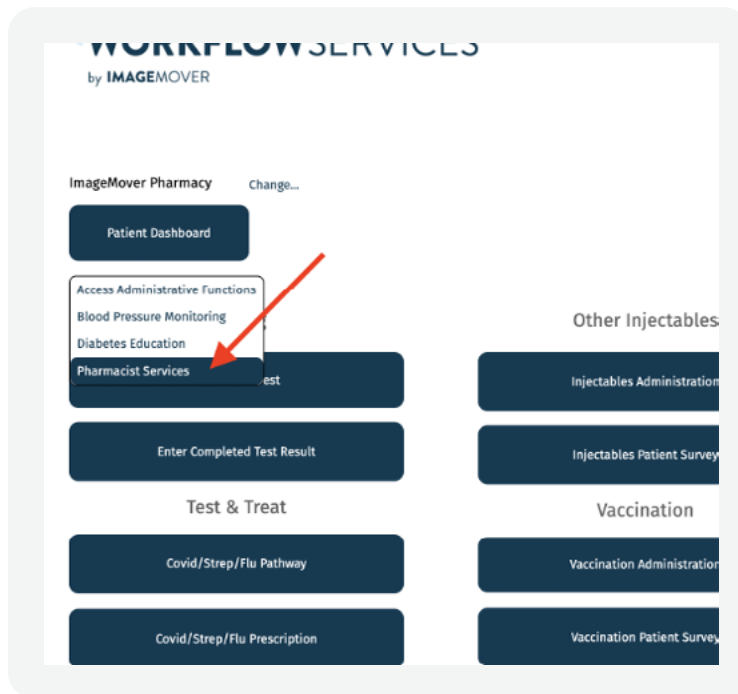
WORKFLOWSERVICES
by IMAGEMOVER

ImageMover Pharmacy Change...

Patient Dashboard

Access Administrative Functions
Blood Pressure Monitoring
Diabetes Education
Pharmacist Services

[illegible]est

Enter Completed Test Result

Test & Treat

Covid/Strep/Flu Pathway

Covid/Strep/Flu Prescription

Other Injectables

Injectables Administration

Injectables Patient Survey

Vaccination

Vaccination Administration

Vaccination Patient Survey